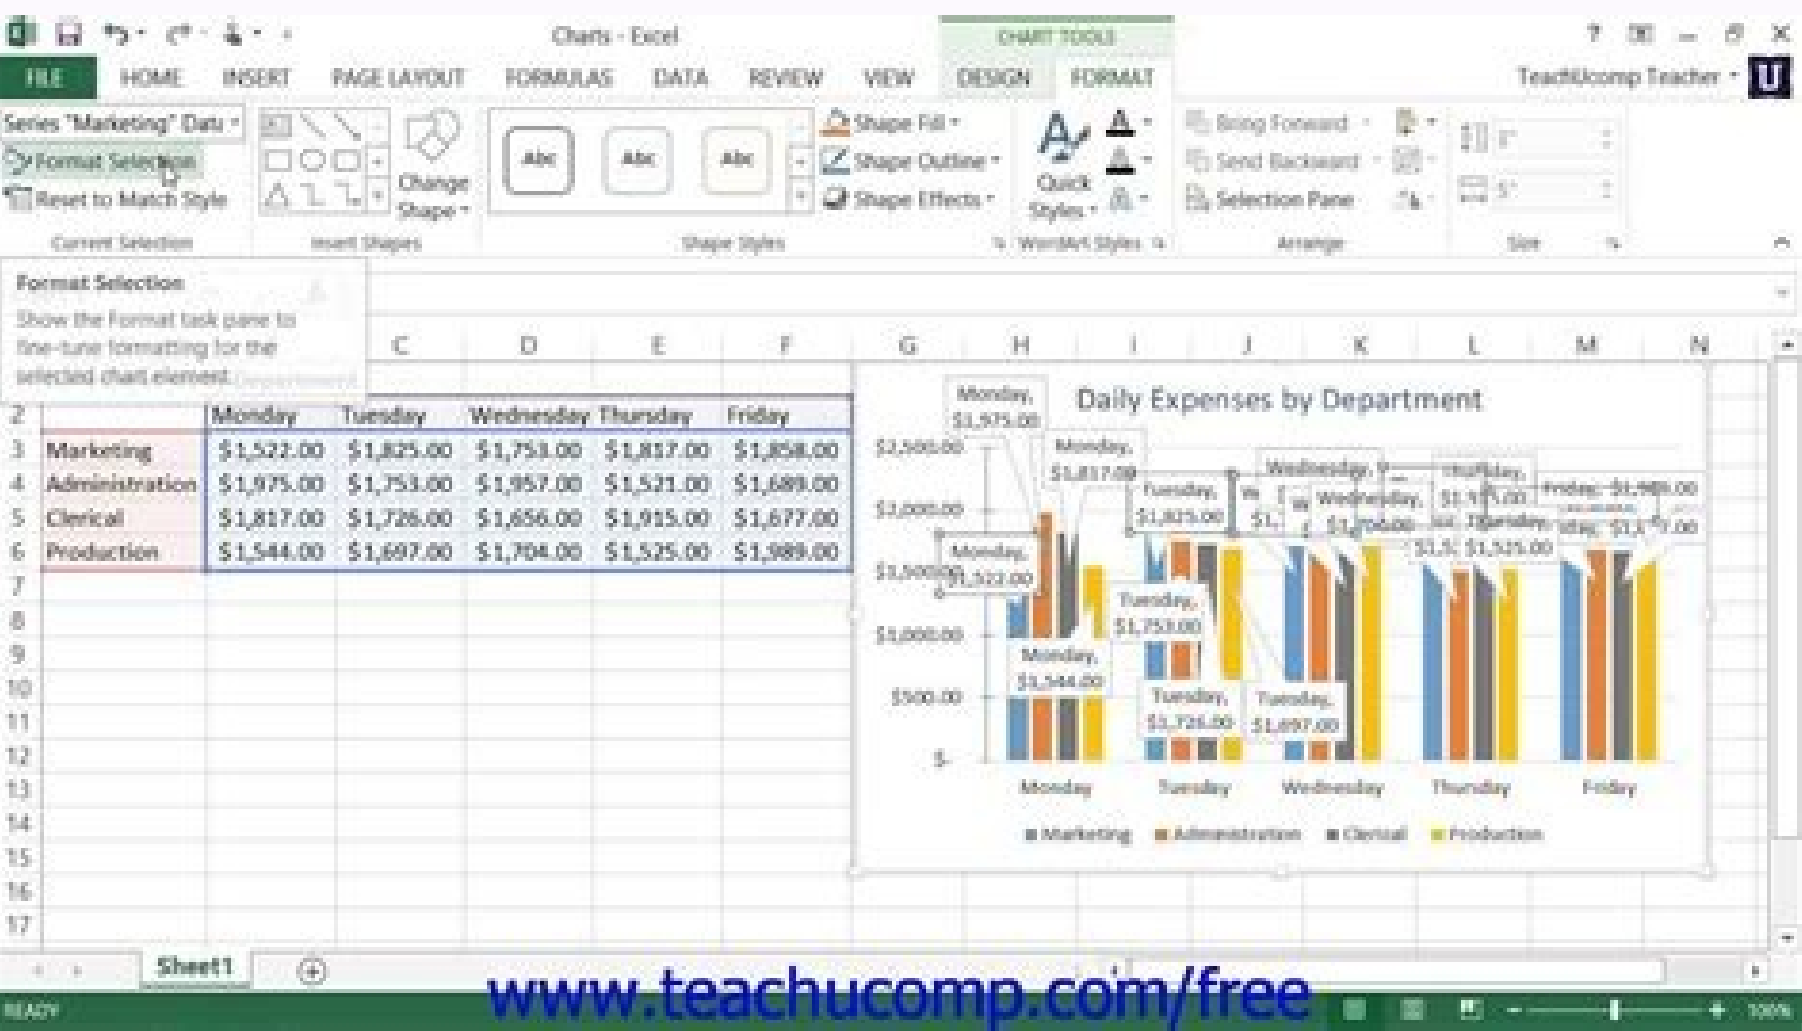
Charts - Excel

CHART TOOLS

FILE HOME INSERT PAGE LAYOUT FORMULAS DATA REVIEW VIEW DESIGN FORMAT

TeachUcomp Teacher

Series "Marketing" Data

Format Selection

Reset to Match Style

Current Selection

Change Shape

Insert Shapes

Abc Abc Abc

Shape Fill

Shape Outline

Shape Effects

Shape Styles

Quick Styles

WordArt Styles

Bring Forward

Send Backward

Selection Pane

Arrange

Size

Format Selection

Show the Format task pane to fine-tune formatting for the selected chart element.

| | B | C | D | E | F |
|---|---|---|---|---|---|
| 2 | Monday | Tuesday | Wednesday | Thursday | Friday |
| 3 Marketing | $1,522.00 | $1,825.00 | $1,753.00 | $1,817.00 | $1,858.00 |
| 4 Administration | $1,975.00 | $1,753.00 | $1,957.00 | $1,521.00 | $1,689.00 |
| 5 Clerical | $1,817.00 | $1,726.00 | $1,656.00 | $1,915.00 | $1,677.00 |
| 6 Production | $1,544.00 | $1,697.00 | $1,704.00 | $1,525.00 | $1,989.00 |

Daily Expenses by Department

Monday, $1,975.00

Monday, $1,817.00

Monday, $1,522.00

Monday, $1,544.00

Tuesday, $1,825.00

Tuesday, $1,753.00

Tuesday, $1,726.00

Tuesday, $1,697.00

Wednesday,

Thursday, $1,525.00

Friday, $1,989.00

$2,500.00
$2,000.00
$1,500.00
$1,000.00
$500.00
$-

Monday Tuesday Wednesday Thursday Friday

Marketing Administration Clerical Production

Sheet1

READY

www.teachucomp.com/free

100%